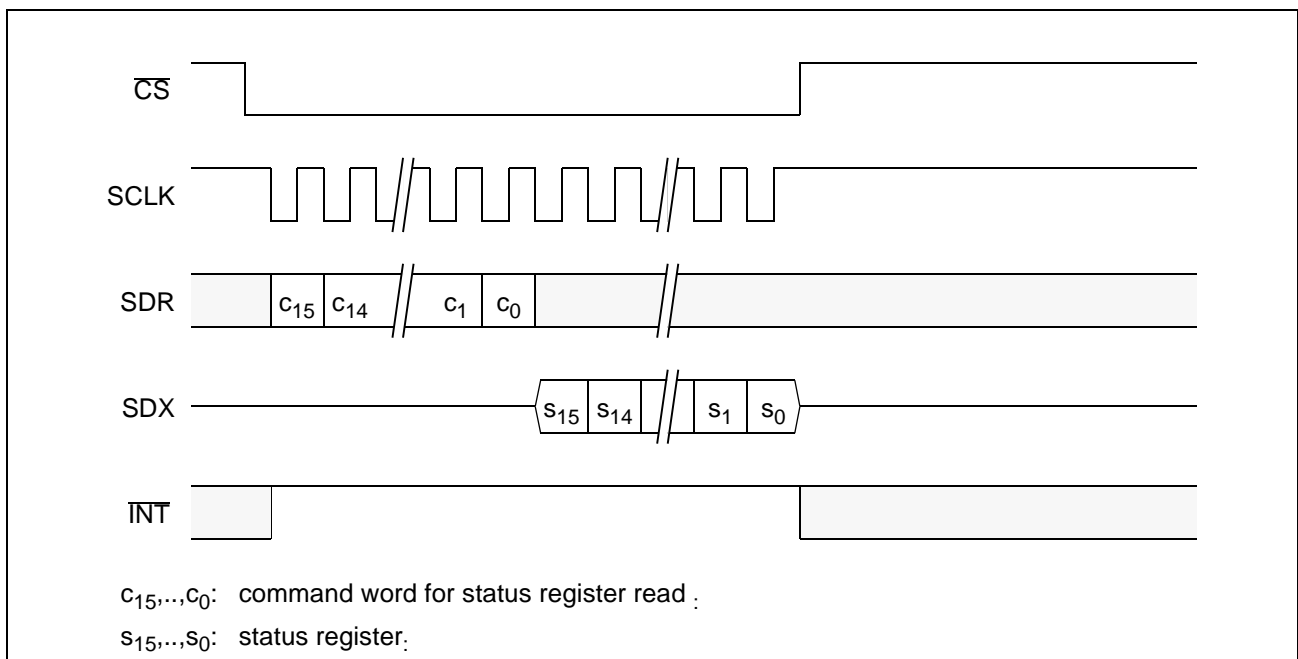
$\overline{CS}$

SCLK

SDR $c_{15}$ $c_{14}$ $c_1$ $c_0$

SDX $s_{15}$ $s_{14}$ $s_1$ $s_0$

$\overline{INT}$

$c_{15}$,..,$c_0$: command word for status register read .

$s_{15}$,..,$s_0$: status register.